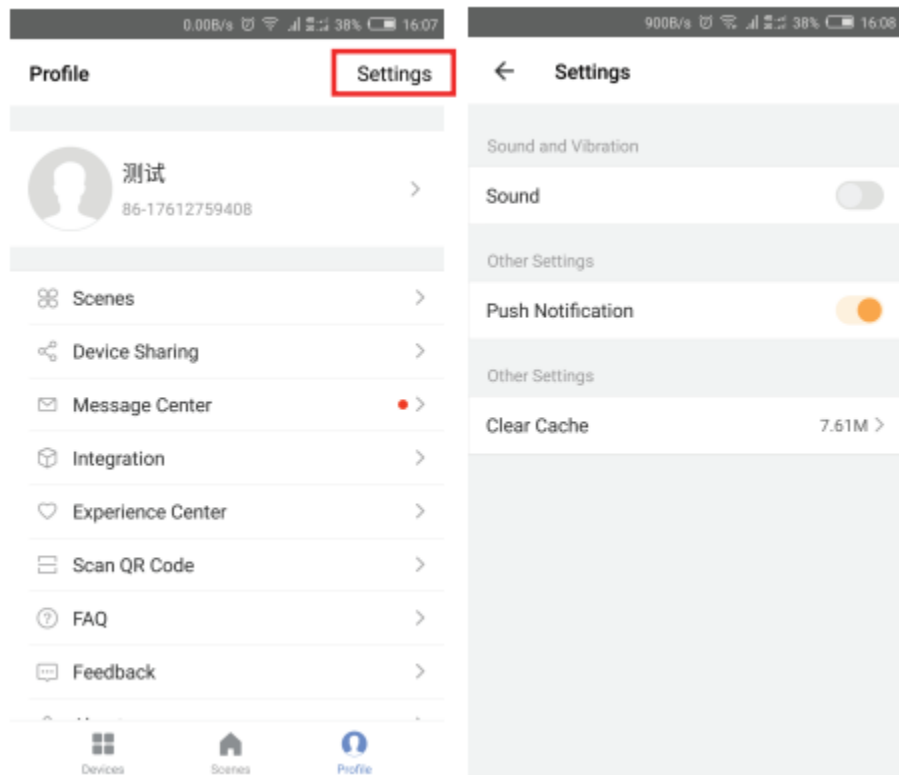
0.00B/s 38% 16:07

Profile

Settings

测试

86-17612759408

Scenes

Device Sharing

Message Center

Integration

Experience Center

Scan QR Code

FAQ

Feedback

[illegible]

Devices

Scenes

Profile

900B/s 38% 16:08

Settings

Sound and Vibration

Sound

Other Settings

Push Notification

Other Settings

Clear Cache

7.61M